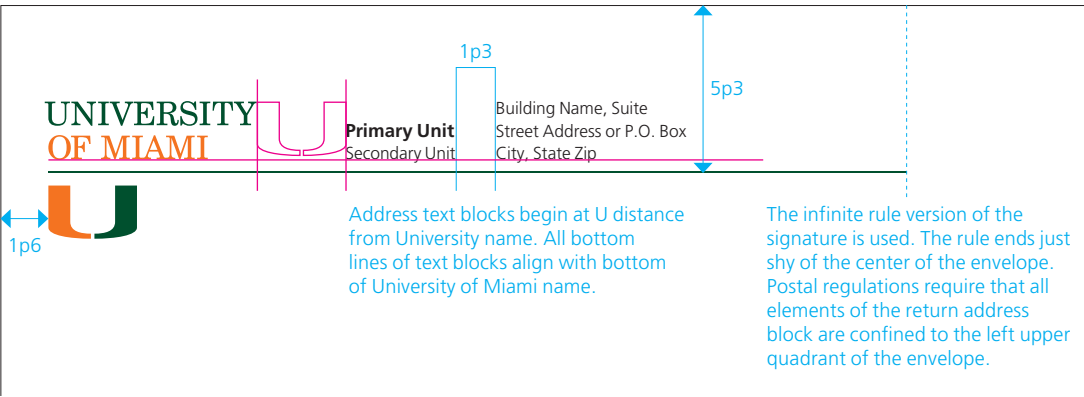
1p3

5p3

UNIVERSITY
OF MIAMI

Primary Unit
Secondary Unit

Building Name, Suite
Street Address or P.O. Box
City, State Zip

1p6

Address text blocks begin at U distance from University name. All bottom lines of text blocks align with bottom of University of Miami name.

The infinite rule version of the signature is used. The rule ends just shy of the center of the envelope. Postal regulations require that all elements of the return address block are confined to the left upper quadrant of the envelope.